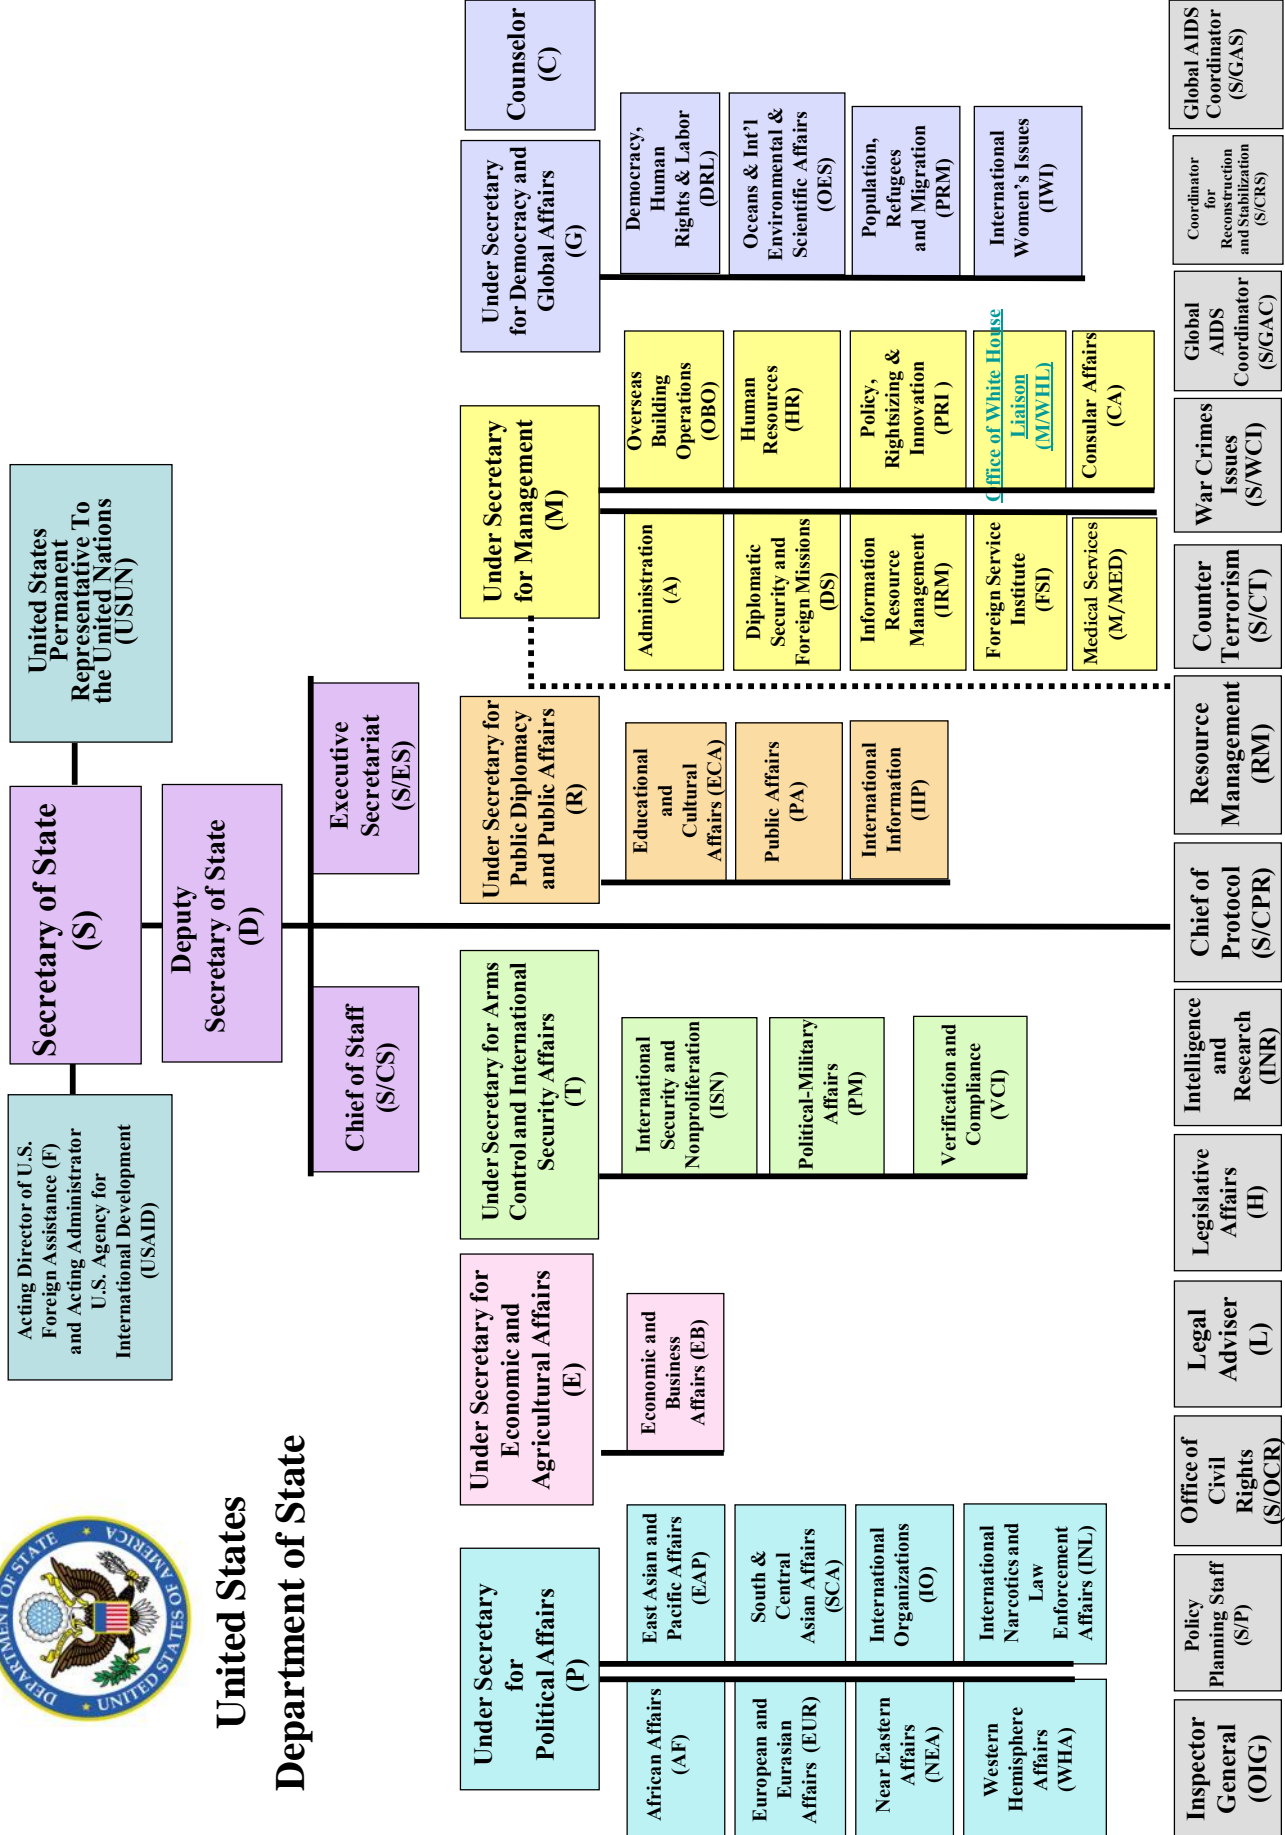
United States Department of State

DEPARTMENT OF STATE • UNITED STATES OF AMERICA •

United States Permanent Representative To the United Nations (USUN)

Secretary of State (S)

Acting Director of U.S. Foreign Assistance (F) and Acting Administrator U.S. Agency for International Development (USAID)

Deputy Secretary of State (D)

Executive Secretariat (S/ES)

Chief of Staff (S/CS)

Counselor (C)

Under Secretary for Democracy and Global Affairs (G)

Democracy, Human Rights & Labor (DRL)

Oceans & Int'l Environmental & Scientific Affairs (OES)

Population, Refugees and Migration (PRM)

International Women's Issues (IWI)

Under Secretary for Management (M)

Overseas Building Operations (OBO)

Human Resources (HR)

Policy, Rightsizing & Innovation (PRI )

Office of White House Liaison (M/WHL)

Consular Affairs (CA)

Administration (A)

Diplomatic Security and Foreign Missions (DS)

Information Resource Management (IRM)

Foreign Service Institute (FSI)

Medical Services (M/MED)

Under Secretary for Public Diplomacy and Public Affairs (R)

Educational and Cultural Affairs (ECA)

Public Affairs (PA)

International Information (IIP)

Under Secretary for Arms Control and International Security Affairs (T)

International Security and Nonproliferation (ISN)

Political-Military Affairs (PM)

Verification and Compliance (VCI)

Under Secretary for Economic and Agricultural Affairs (E)

Economic and Business Affairs (EB)

Under Secretary for Political Affairs (P)

East Asian and Pacific Affairs (EAP)

South & Central Asian Affairs (SCA)

International Organizations (IO)

International Narcotics and Law Enforcement Affairs (INL)

African Affairs (AF)

European and Eurasian Affairs (EUR)

Near Eastern Affairs (NEA)

Western Hemisphere Affairs (WHA)

Global AIDS Coordinator (S/GAS)

Coordinator for Reconstruction and Stabilization (S/CRS)

Global AIDS Coordinator (S/GAC)

War Crimes Issues (S/WCI)

Counter Terrorism (S/CT)

Resource Management (RM)

Chief of Protocol (S/CPR)

Intelligence and Research (INR)

Legislative Affairs (H)

Legal Adviser (L)

Office of Civil Rights (S/OCR)

Policy Planning Staff (S/P)

Inspector General (OIG)